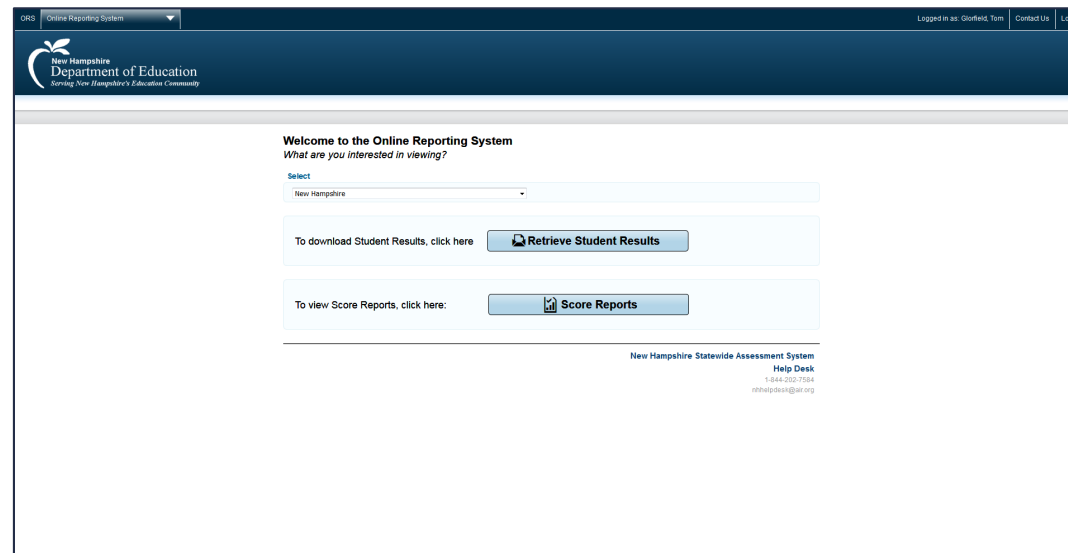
ORS Online Reporting System

Logged in as: Glorfield, Tom | Contact Us | Lo

New Hampshire
Department of Education
Serving New Hampshire's Education Community

Welcome to the Online Reporting System
What are you interested in viewing?

Select
New Hampshire

To download Student Results, click here
Retrieve Student Results

To view Score Reports, click here:
Score Reports

New Hampshire Statewide Assessment System
Help Desk
1-844-202-7584
nhhelpdesk@air.org